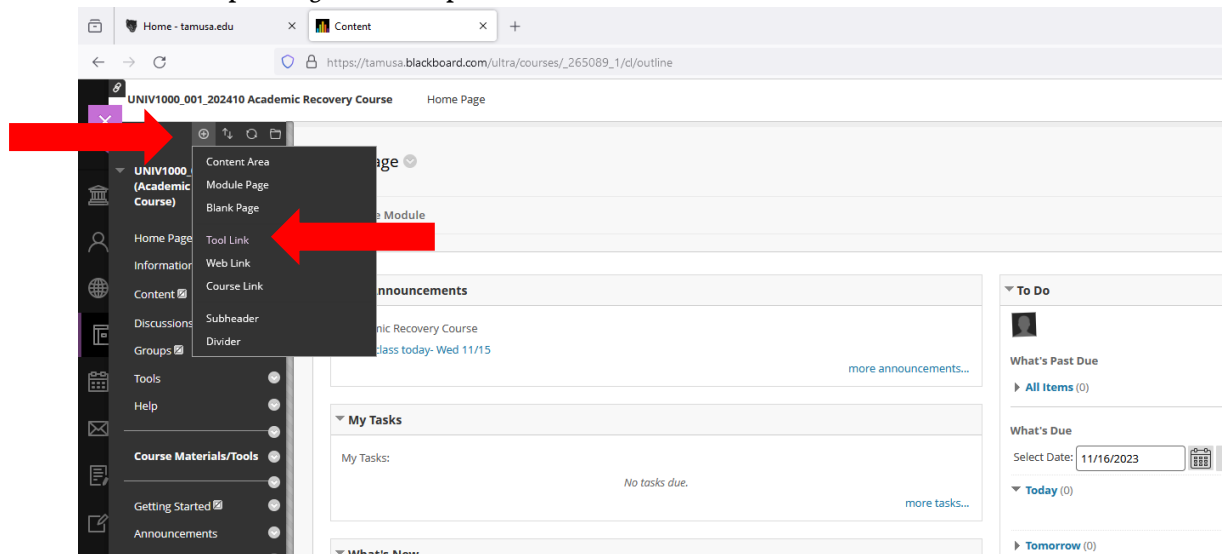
Home - tamusa.edu

Content

https://tamusa.blackboard.com/ultra/courses/_265089_1/cl/outline

UNIV1000_001_202410 Academic Recovery Course

Home Page

UNIV1000_ (Academic Course)

Content Area
Module Page
Blank Page
Tool Link
Web Link
Course Link
Subheader
Divider

Home Page
Information
Content
Discussions
Groups
Tools
Help
Course Materials/Tools
Getting Started
Announcements

age

e Module

nnouncements

nic Recovery Course

class today- Wed 11/15

more announcements...

My Tasks

My Tasks:

No tasks due.

more tasks...

What's New

To Do

What's Past Due

All Items (0)

What's Due

Select Date: 11/16/2023

Today (0)

Tomorrow (0)